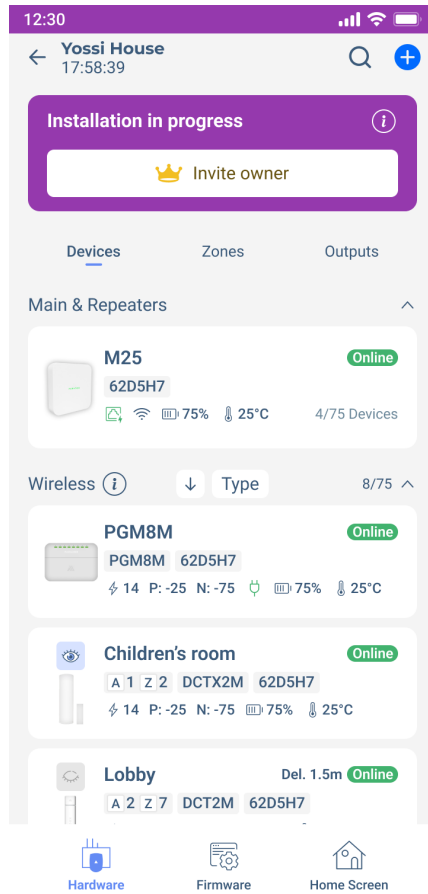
12:30

Yossi House
17:58:39

Installation in progress

Invite owner

Devices
Zones
Outputs

Main & Repeaters

M25
Online
62D5H7
75% 25°C
4/75 Devices

Wireless
Type
8/75

PGM8M
Online
PGM8M 62D5H7
14 P: -25 N: -75 75% 25°C

Children's room
Online
A 1 Z 2 DCTX2M 62D5H7
14 P: -25 N: -75 75% 25°C

Lobby
Del. 1.5m Online
A 2 Z 7 DCT2M 62D5H7

Hardware
Firmware
Home Screen